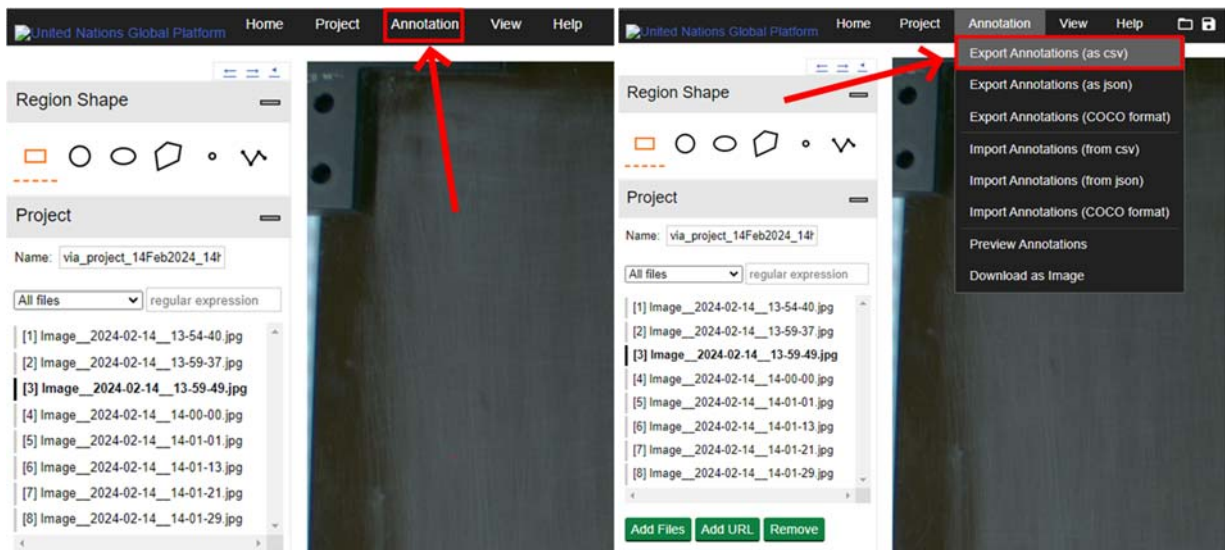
United Nations Global Platform Home Project Annotation View Help

Region Shape

Project

Name: via_project_14Feb2024_14

All files regular expression

[1] Image__2024-02-14__13-54-40.jpg
[2] Image__2024-02-14__13-59-37.jpg
[3] Image__2024-02-14__13-59-49.jpg
[4] Image__2024-02-14__14-00-00.jpg
[5] Image__2024-02-14__14-01-01.jpg
[6] Image__2024-02-14__14-01-13.jpg
[7] Image__2024-02-14__14-01-21.jpg
[8] Image__2024-02-14__14-01-29.jpg

United Nations Global Platform Home Project Annotation View Help

Export Annotations (as csv)
Export Annotations (as json)
Export Annotations (COCO format)
Import Annotations (from csv)
Import Annotations (from json)
Import Annotations (COCO format)
Preview Annotations
Download as Image

Region Shape

Project

Name: via_project_14Feb2024_14

All files regular expression

[1] Image__2024-02-14__13-54-40.jpg
[2] Image__2024-02-14__13-59-37.jpg
[3] Image__2024-02-14__13-59-49.jpg
[4] Image__2024-02-14__14-00-00.jpg
[5] Image__2024-02-14__14-01-01.jpg
[6] Image__2024-02-14__14-01-13.jpg
[7] Image__2024-02-14__14-01-21.jpg
[8] Image__2024-02-14__14-01-29.jpg

Add Files Add URL Remove